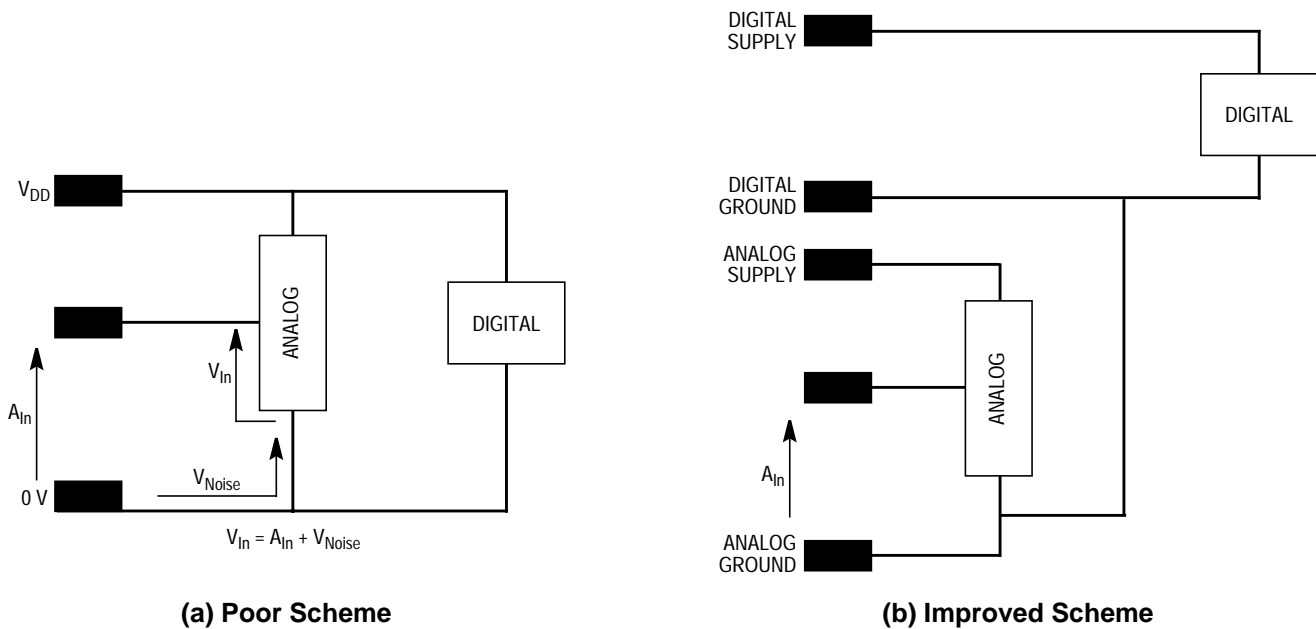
$V_{DD}$

ANALOG

DIGITAL

$V_{In}$

$A_{In}$

$V_{Noise}$

0 V

$V_{In} = A_{In} + V_{Noise}$

(a) Poor Scheme

DIGITAL SUPPLY

DIGITAL

DIGITAL GROUND

ANALOG SUPPLY

ANALOG

$A_{In}$

ANALOG GROUND

(b) Improved Scheme